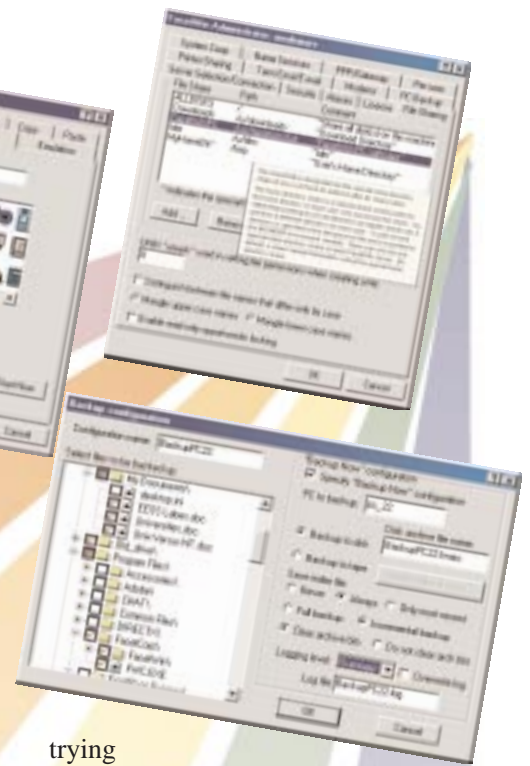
System Dsgs | Name Services | PPP/Gateway | File sync
Printer Sharing | Tars/Email/Email | Windows | PC Backup
Server Selection/Connection | Security | Aliases | License | File Sharing

Add... | Remove

OK | Cancel

Backup configuration
Configuration name: BackupPC22
Select files to be backup
My Documents
desktop.ini
Program Files
Accessories
Adobe
FaxMaker
Backup Now configuration
Backup to disk
Backup to tape
Full backup
Incremental backup
Logging level
Log file BackupPC22.log
OK
Cancel

trying